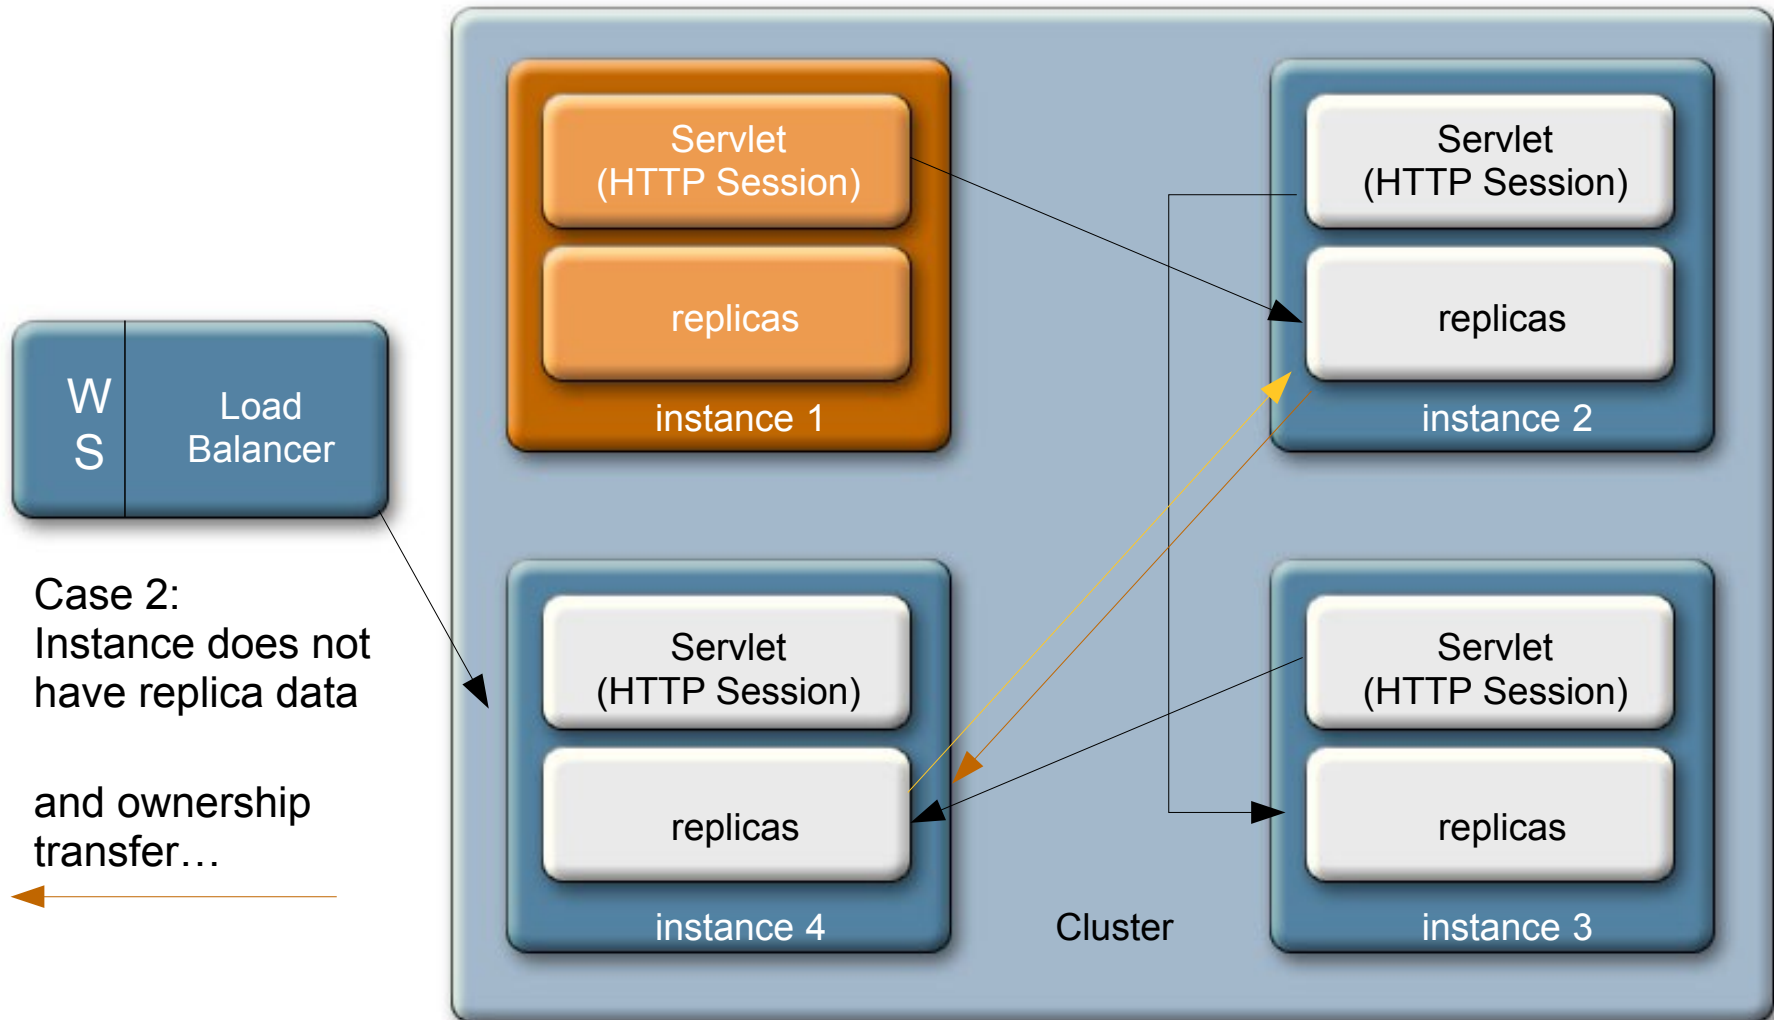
W
S

Load Balancer

Case 2:
Instance does not have replica data

and ownership transfer…

Servlet
(HTTP Session)

replicas

instance 1

Servlet
(HTTP Session)

replicas

instance 2

Servlet
(HTTP Session)

replicas

instance 4

Servlet
(HTTP Session)

replicas

instance 3

Cluster